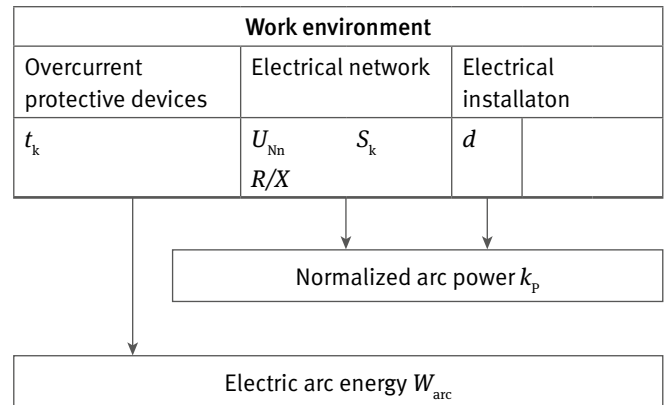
| Work environment | | | |
|---|---|---|---|
| Overcurrent protective devices | Electrical network | Electrical installaton | |
| $t_k$ | $U_{Nn}$ $S_k$ $R/X$ | $d$ | |

Normalized arc power $k_P$

Electric arc energy $W_{arc}$